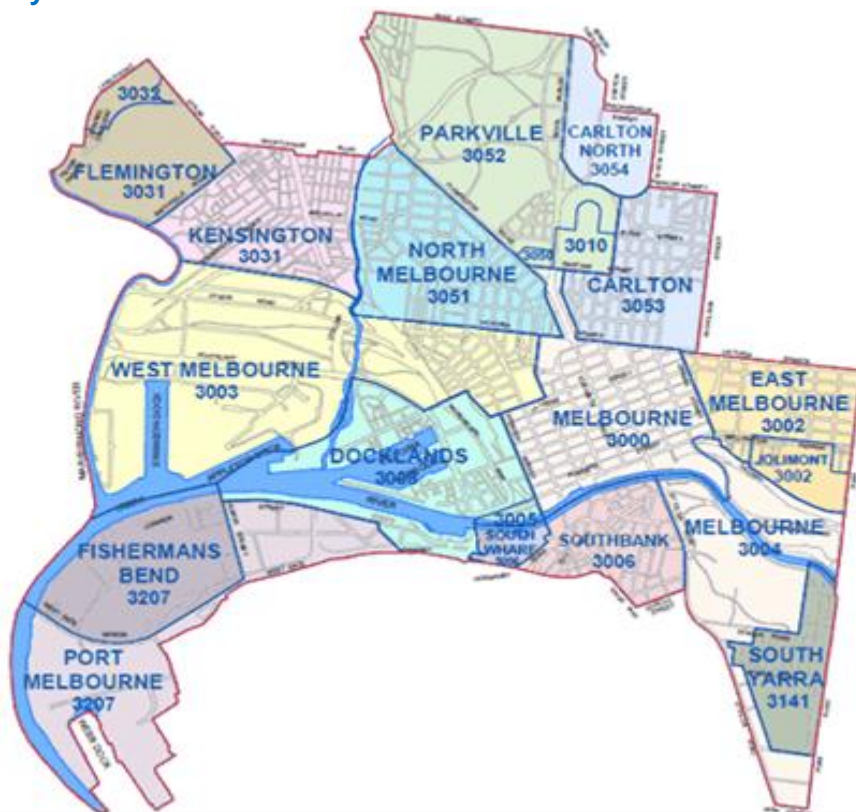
3032
FLEMINGTON
3031
KENSINGTON
3031
PARKVILLE
3052
CARLTON NORTH
3054
3010
NORTH MELBOURNE
3051
3050
CARLTON
3053
WEST MELBOURNE
3003
EAST MELBOURNE
3002
JOLIMONT
3002
MELBOURNE
3000
DOCKLANDS
3008
3005
SOUTH WHARF
3006
SOUTHBANK
3006
MELBOURNE
3004
FISHERMANS BEND
3207
PORT MELBOURNE
3207
SOUTH YARRA
3141